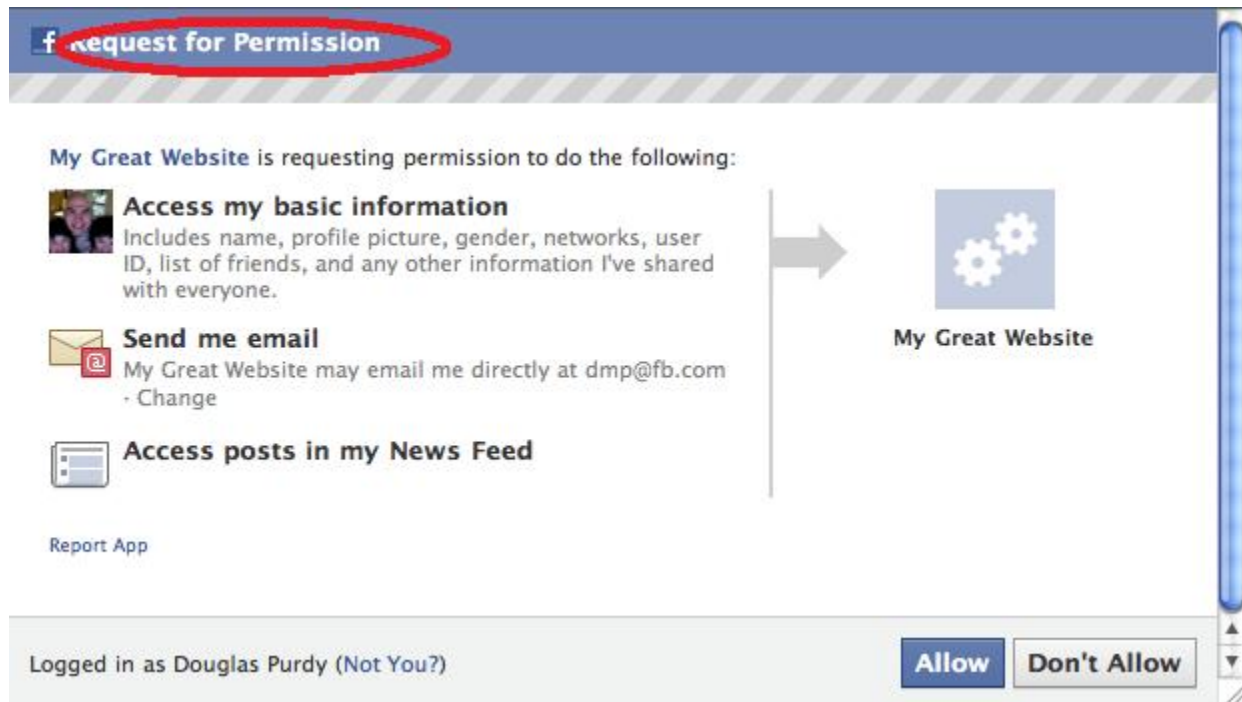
Request for Permission

My Great Website is requesting permission to do the following:

Access my basic information
Includes name, profile picture, gender, networks, user ID, list of friends, and any other information I've shared with everyone.

Send me email
My Great Website may email me directly at dmp@fb.com - Change

Access posts in my News Feed

My Great Website

Report App

Logged in as Douglas Purdy (Not You?)

Allow

Don't Allow